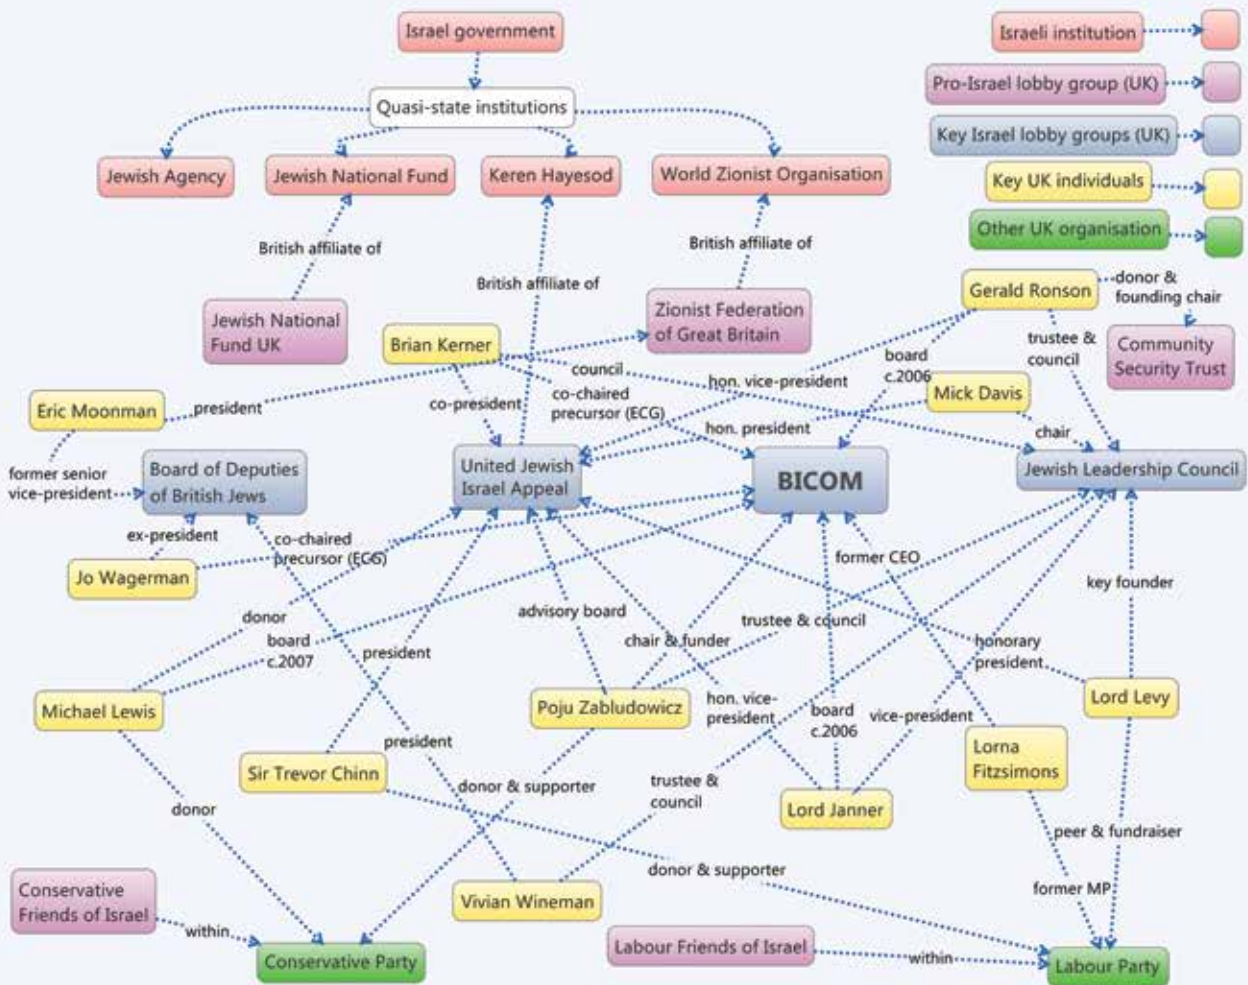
Israel government

Quasi-state institutions

Jewish Agency

Jewish National Fund

Keren Hayesod

World Zionist Organisation

Israeli institution

Pro-Israel lobby group (UK)

Key Israel lobby groups (UK)

Key UK individuals

Other UK organisation

British affiliate of

British affiliate of

British affiliate of

Jewish National Fund UK

Zionist Federation of Great Britain

Gerald Ronson

donor & founding chair

Community Security Trust

trustee & council

Brian Kerner

council

board c.2006

hon. vice-president

Mick Davis

Eric Moonman

president

co-president

co-chaired precursor (ECG)

hon. president

chair

former senior vice-president

Board of Deputies of British Jews

United Jewish Israel Appeal

BICOM

Jewish Leadership Council

ex-president

co-chaired precursor (ECG)

Jo Wagerman

former CEO

key founder

donor

board c.2007

advisory board

trustee & council

chair & funder

honorary president

president

Michael Lewis

Poju Zabludowicz

hon. vice-president

board c.2006

vice-president

Lord Levy

president

Lorna Fitzsimons

Sir Trevor Chinn

donor & supporter

trustee & council

Lord Janner

donor

peer & fundraiser

donor & supporter

former MP

Conservative Friends of Israel

Vivian Wineman

within

Conservative Party

Labour Friends of Israel

within

Labour Party